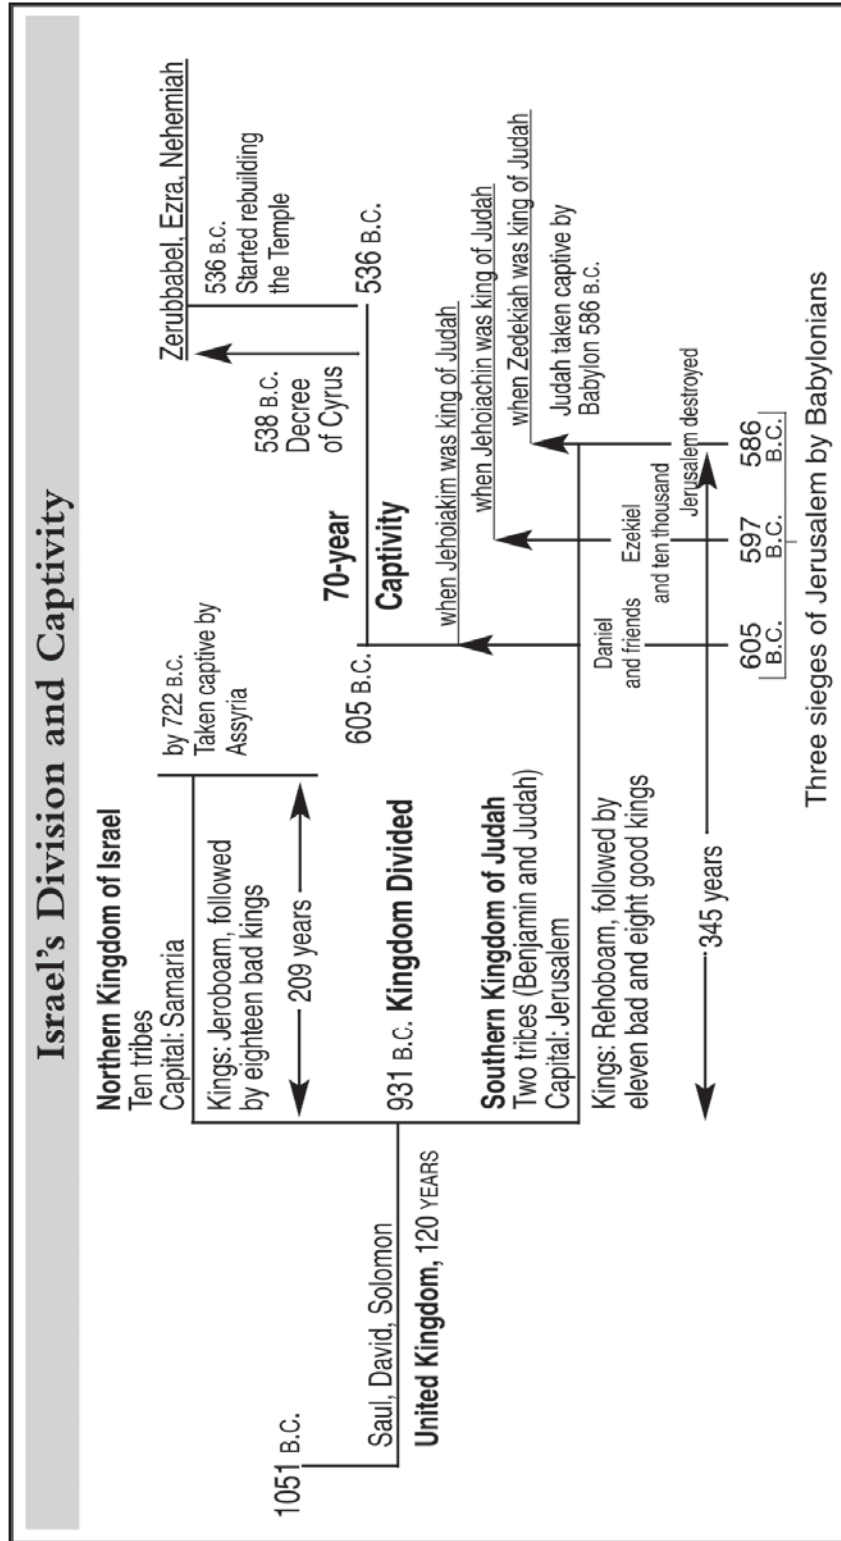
Israel's Division and Captivity

1051 B.C.

Saul, David, Solomon

United Kingdom, 120 YEARS

Northern Kingdom of Israel
Ten tribes
Capital: Samaria

Kings: Jeroboam, followed by eighteen bad kings

209 years

by 722 B.C.
Taken captive by Assyria

931 B.C. Kingdom Divided

Southern Kingdom of Judah
Two tribes (Benjamin and Judah)
Capital: Jerusalem

Kings: Rehoboam, followed by eleven bad and eight good kings

345 years

605 B.C.

70-year

Captivity

when Jehoiakim was king of Judah

when Jehoiachin was king of Judah

when Zedekiah was king of Judah

Judah taken captive by Babylon 586 B.C.

Daniel and friends

Ezekiel and ten thousand

Jerusalem destroyed

605 B.C.

597 B.C.

586 B.C.

Three sieges of Jerusalem by Babylonians

538 B.C. Decree of Cyrus

536 B.C.

Zerubbabel, Ezra, Nehemiah

536 B.C. Started rebuilding the Temple